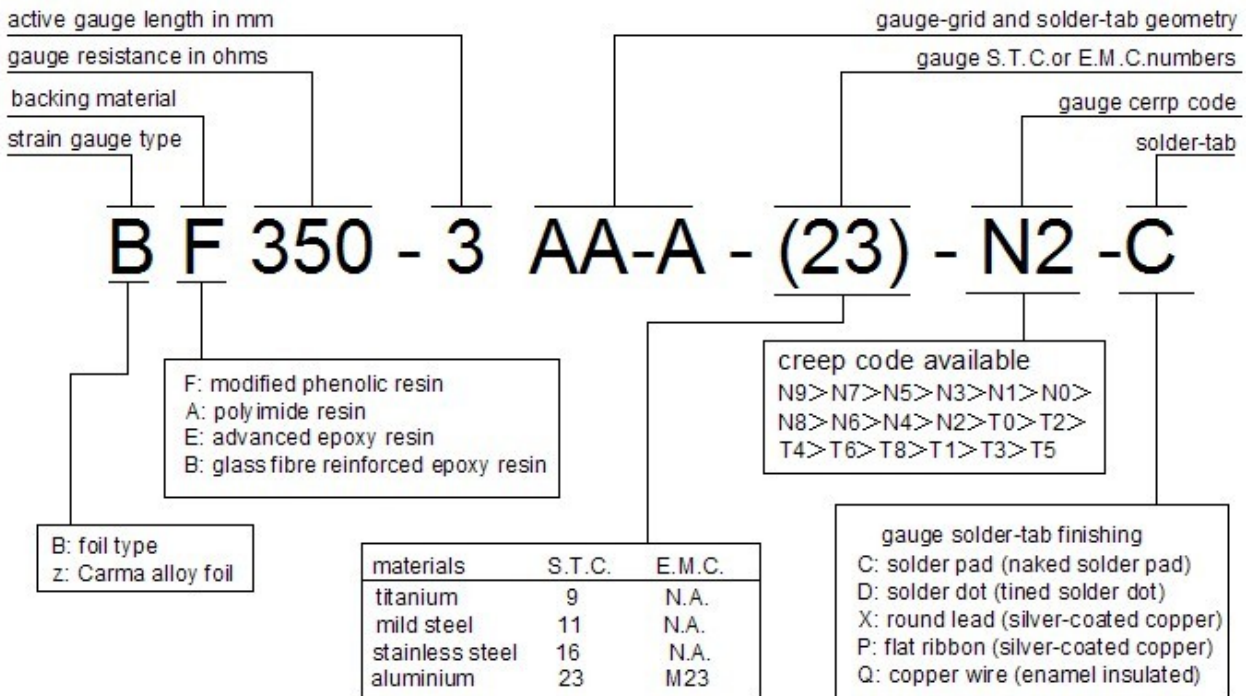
active gauge length in mm

gauge resistance in ohms

backing material

strain gauge type

gauge-grid and solder-tab geometry

gauge S.T.C.or E.M.C.numbers

gauge cerrp code

solder-tab

B F 350 - 3 AA-A - (23) - N2 -C

F: modified phenolic resin
A: polyimide resin
E: advanced epoxy resin
B: glass fibre reinforced epoxy resin

creep code available
N9>N7>N5>N3>N1>N0>
N8>N6>N4>N2>T0>T2>
T4>T6>T8>T1>T3>T5

B: foil type
z: Carma alloy foil

| materials | S.T.C. | E.M.C. |
|---|---|---|
| titanium | 9 | N.A. |
| mild steel | 11 | N.A. |
| stainless steel | 16 | N.A. |
| aluminium | 23 | M23 |

gauge solder-tab finishing
C: solder pad (naked solder pad)
D: solder dot (tined solder dot)
X: round lead (silver-coated copper)
P: flat ribbon (silver-coated copper)
Q: copper wire (enamel insulated)